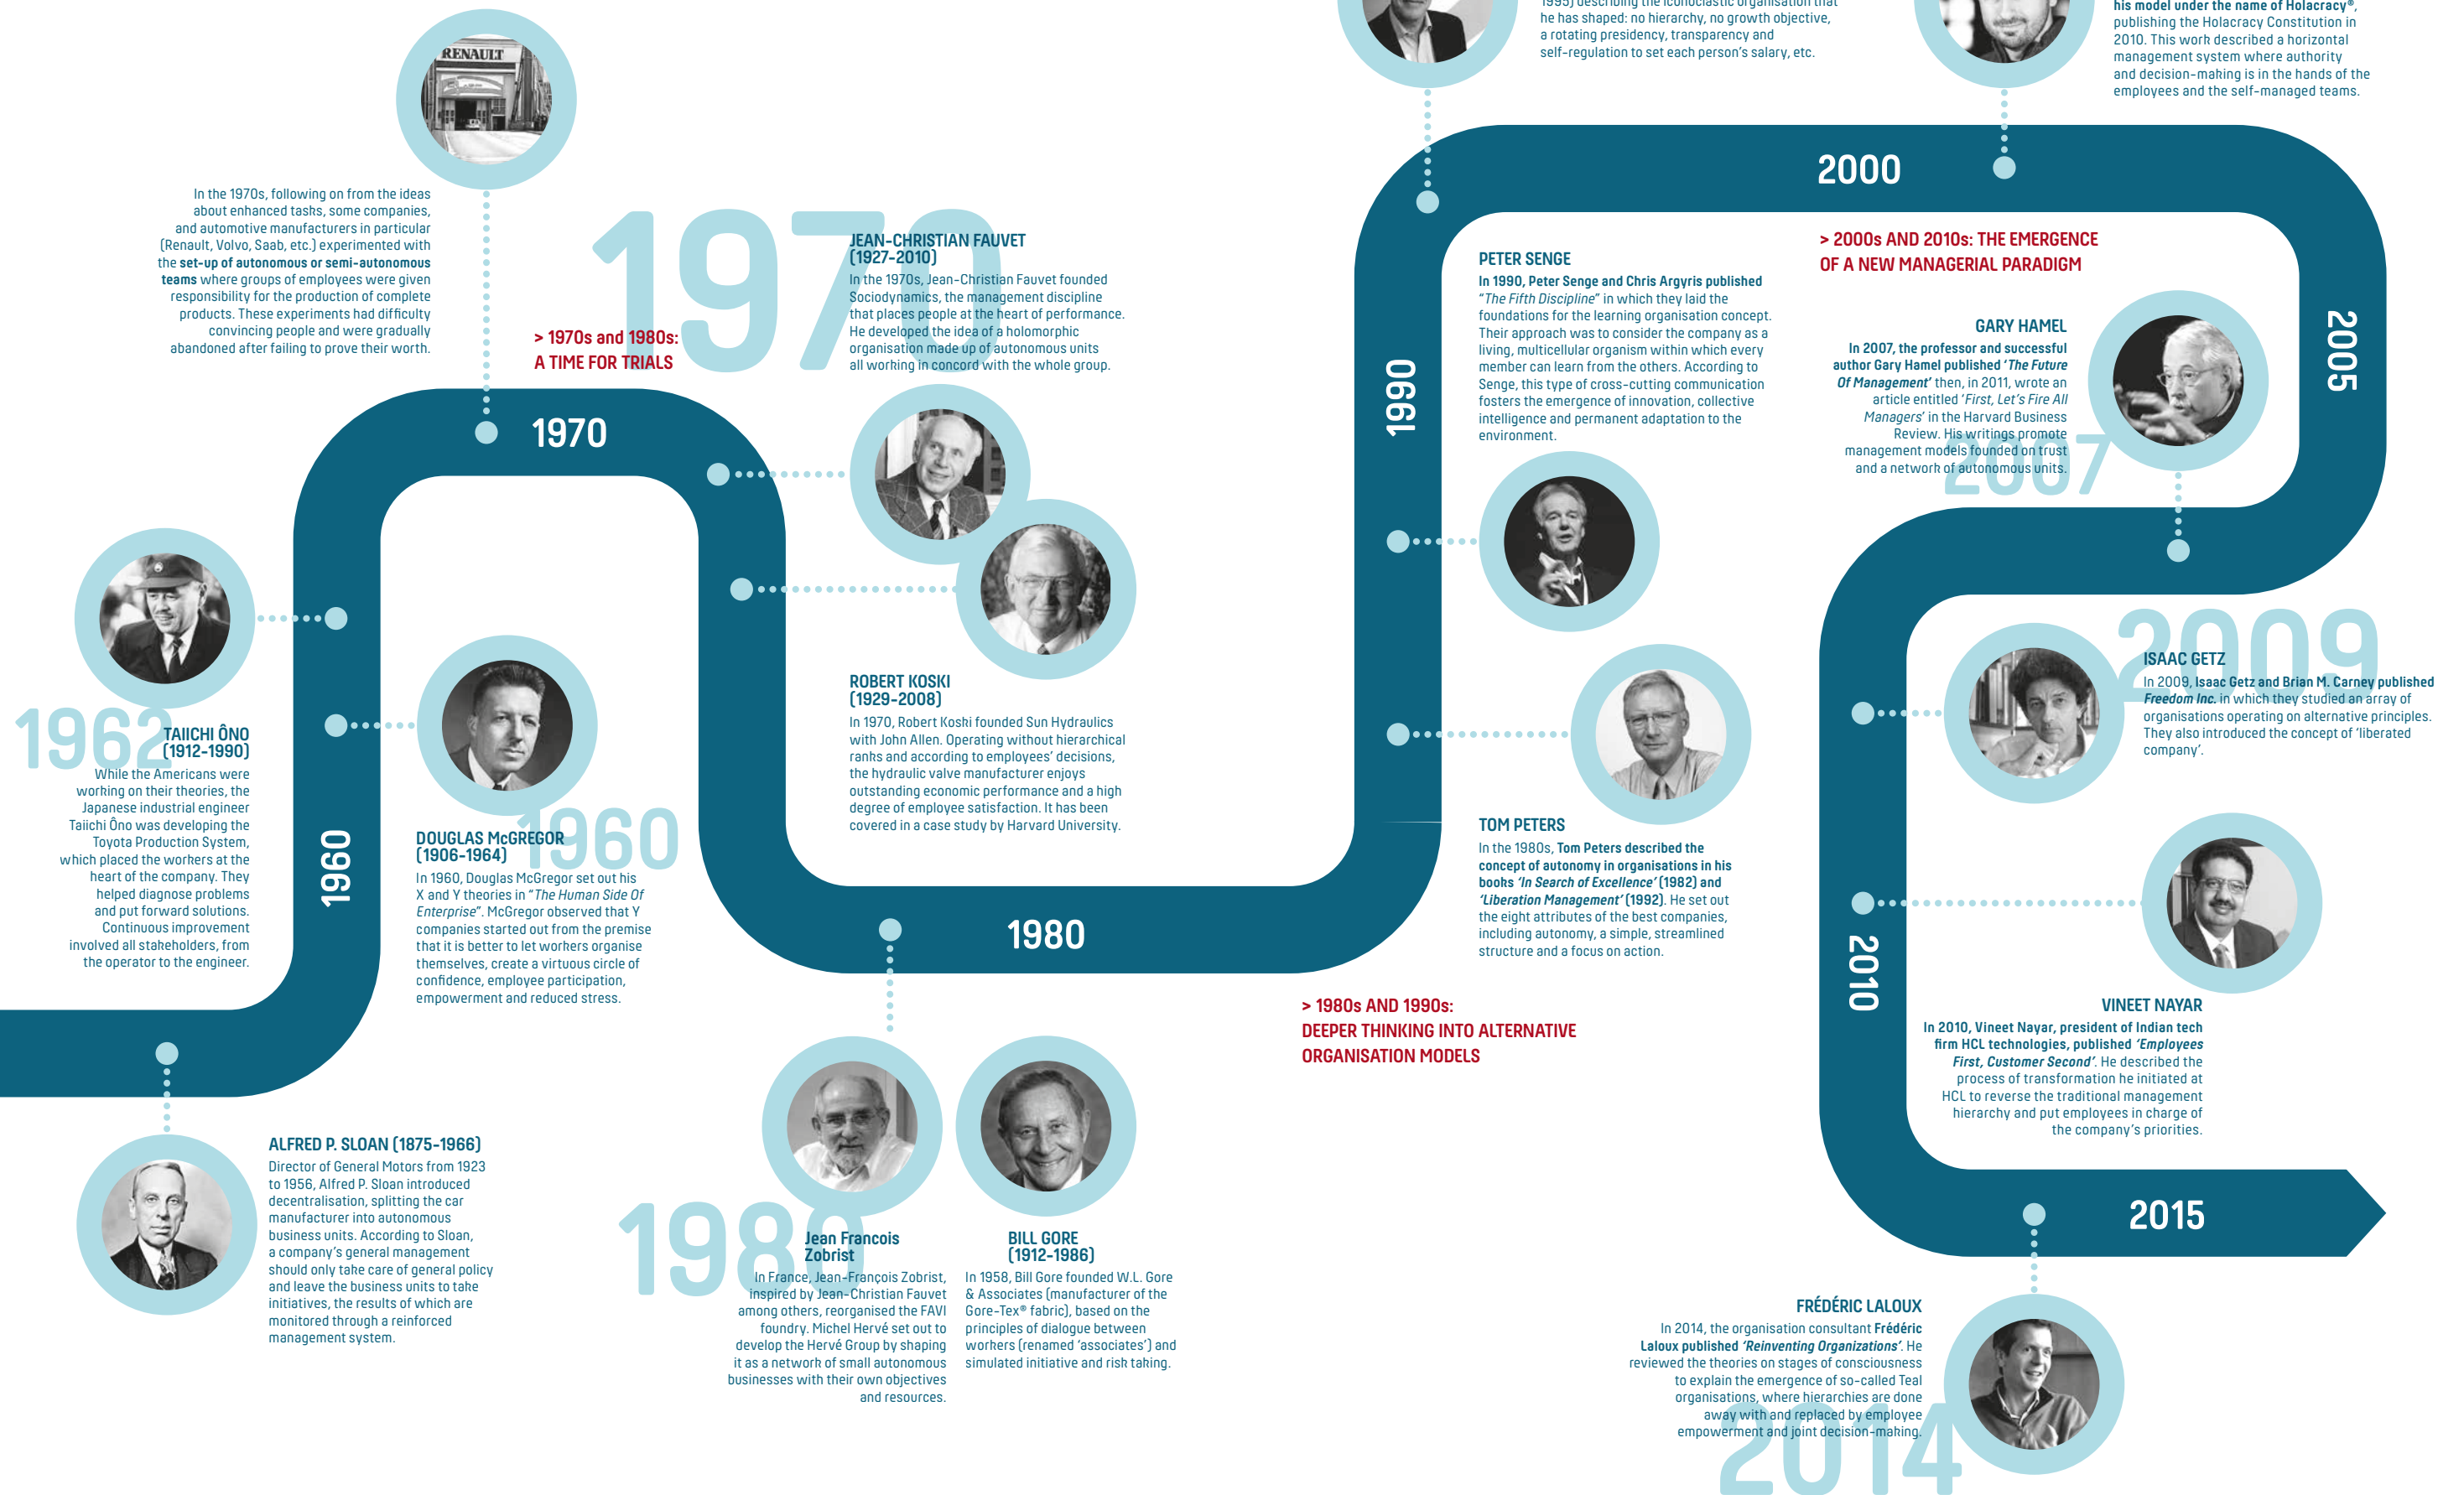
1995) describing the iconoclastic organisation that he has shaped: no hierarchy, no growth objective, a rotating presidency, transparency and self-regulation to set each person's salary, etc.

his model under the name of Holacracy®, publishing the Holacracy Constitution in 2010. This work described a horizontal management system where authority and decision-making is in the hands of the employees and the self-managed teams.

In the 1970s, following on from the ideas about enhanced tasks, some companies, and automotive manufacturers in particular (Renault, Volvo, Saab, etc.) experimented with the set-up of autonomous or semi-autonomous teams where groups of employees were given responsibility for the production of complete products. These experiments had difficulty convincing people and were gradually abandoned after failing to prove their worth.

1970

> 1970s and 1980s: A TIME FOR TRIALS

JEAN-CHRISTIAN FAUVET (1927-2010)
In the 1970s, Jean-Christian Fauvet founded Sociodynamics, the management discipline that places people at the heart of performance. He developed the idea of a holomorphic organisation made up of autonomous units all working in concord with the whole group.

1970

2000

> 2000s AND 2010s: THE EMERGENCE OF A NEW MANAGERIAL PARADIGM

PETER SENGE
In 1990, Peter Senge and Chris Argyris published "The Fifth Discipline" in which they laid the foundations for the learning organisation concept. Their approach was to consider the company as a living, multicellular organism within which every member can learn from the others. According to Senge, this type of cross-cutting communication fosters the emergence of innovation, collective intelligence and permanent adaptation to the environment.

1990

GARY HAMEL
In 2007, the professor and successful author Gary Hamel published 'The Future Of Management' then, in 2011, wrote an article entitled 'First, Let's Fire All Managers' in the Harvard Business Review. His writings promote management models founded on trust and a network of autonomous units.

2007

2005

1962

TAIICHI ÔNO (1912-1990)
While the Americans were working on their theories, the Japanese industrial engineer Taiichi Ôno was developing the Toyota Production System, which placed the workers at the heart of the company. They helped diagnose problems and put forward solutions. Continuous improvement involved all stakeholders, from the operator to the engineer.

ROBERT KOSKI (1929-2008)
In 1970, Robert Koski founded Sun Hydraulics with John Allen. Operating without hierarchical ranks and according to employees' decisions, the hydraulic valve manufacturer enjoys outstanding economic performance and a high degree of employee satisfaction. It has been covered in a case study by Harvard University.

2009

ISAAC GETZ
In 2009, Isaac Getz and Brian M. Carney published Freedom Inc. in which they studied an array of organisations operating on alternative principles. They also introduced the concept of 'liberated company'.

1960

DOUGLAS McGREGOR (1906-1964)
1960
In 1960, Douglas McGregor set out his X and Y theories in "The Human Side Of Enterprise". McGregor observed that Y companies started out from the premise that it is better to let workers organise themselves, create a virtuous circle of confidence, employee participation, empowerment and reduced stress.

1980

TOM PETERS
In the 1980s, Tom Peters described the concept of autonomy in organisations in his books 'In Search of Excellence' (1982) and 'Liberation Management' (1992). He set out the eight attributes of the best companies, including autonomy, a simple, streamlined structure and a focus on action.

2010

> 1980s AND 1990s: DEEPER THINKING INTO ALTERNATIVE ORGANISATION MODELS

VINEET NAYAR
In 2010, Vineet Nayar, president of Indian tech firm HCL technologies, published 'Employees First, Customer Second'. He described the process of transformation he initiated at HCL to reverse the traditional management hierarchy and put employees in charge of the company's priorities.

ALFRED P. SLOAN (1875-1966)
Director of General Motors from 1923 to 1956, Alfred P. Sloan introduced decentralisation, splitting the car manufacturer into autonomous business units. According to Sloan, a company's general management should only take care of general policy and leave the business units to take initiatives, the results of which are monitored through a reinforced management system.

1980

Jean Francois Zobrist
In France, Jean-François Zobrist, inspired by Jean-Christian Fauvet among others, reorganised the FAVI foundry. Michel Hervé set out to develop the Hervé Group by shaping it as a network of small autonomous businesses with their own objectives and resources.

BILL GORE (1912-1986)
In 1958, Bill Gore founded W.L. Gore & Associates (manufacturer of the Gore-Tex® fabric), based on the principles of dialogue between workers (renamed 'associates') and simulated initiative and risk taking.

2015

FRÉDÉRIC LALOUX
In 2014, the organisation consultant Frédéric Laloux published 'Reinventing Organizations'. He reviewed the theories on stages of consciousness to explain the emergence of so-called Teal organisations, where hierarchies are done away with and replaced by employee empowerment and joint decision-making.

2014